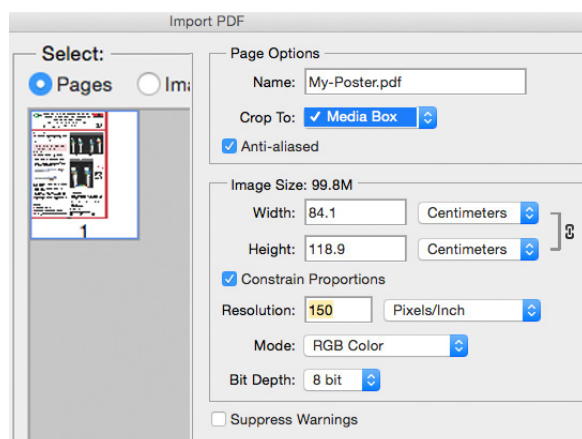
Import PDF

Select:

Pages

Ima

1

Page Options

Name: My-Poster.pdf

Crop To: ✓ Media Box

Anti-aliased

Image Size: 99.8M

Width: 84.1 Centimeters

Height: 118.9 Centimeters

Constrain Proportions

Resolution: 150 Pixels/Inch

Mode: RGB Color

Bit Depth: 8 bit

Suppress Warnings